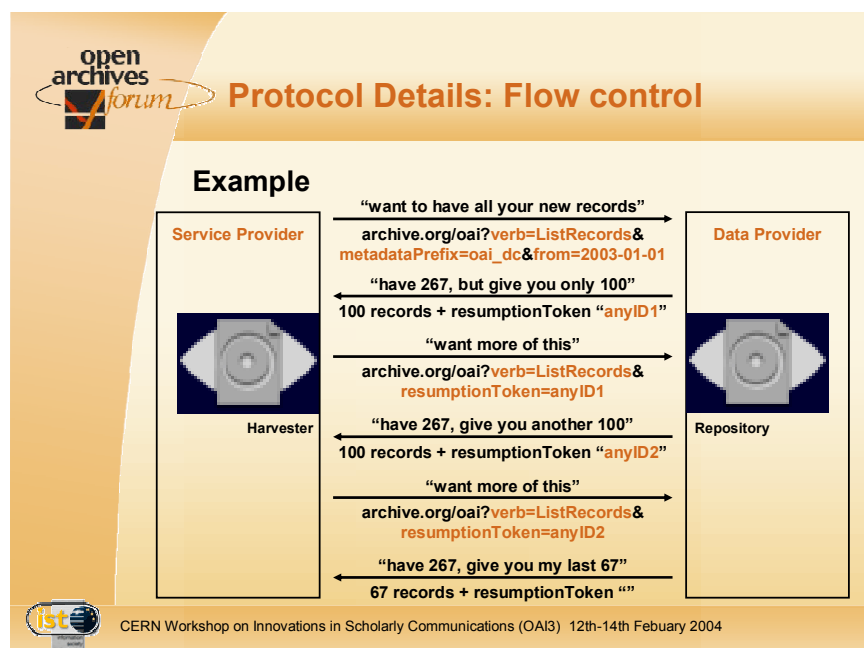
open archives forum

Protocol Details: Flow control

Example

Service Provider

Harvester

“want to have all your new records”

archive.org/oai?verb=ListRecords&metadataPrefix=oai_dc&from=2003-01-01

“have 267, but give you only 100”

100 records + resumptionToken “anyID1”

“want more of this”

archive.org/oai?verb=ListRecords&resumptionToken=anyID1

“have 267, give you another 100”

100 records + resumptionToken “anyID2”

“want more of this”

archive.org/oai?verb=ListRecords&resumptionToken=anyID2

“have 267, give you my last 67”

67 records + resumptionToken “”

Data Provider

Repository

ist information society

CERN Workshop on Innovations in Scholarly Communications (OAI3) 12th-14th Febuary 2004